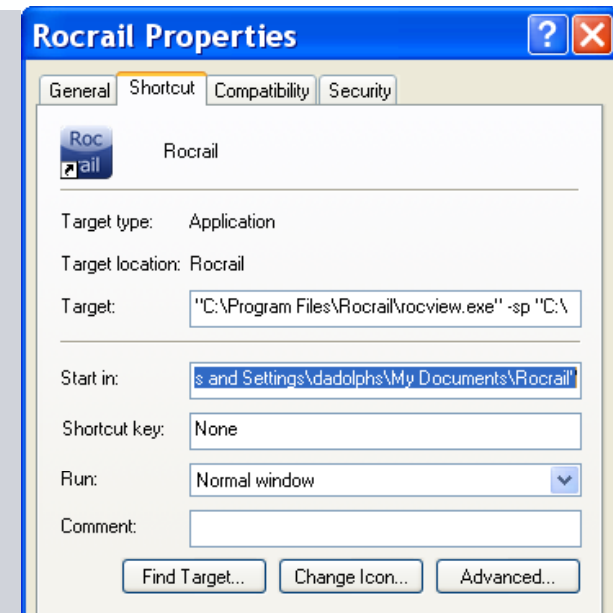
Rocrail Properties

General | Shortcut | Compatibility | Security

Roc rail

Rocrail

Target type: Application

Target location: Rocrail

Target: "C:\Program Files\Rocrail\rocview.exe" -sp "C:\

Start in: s and Settings\dadolphs\My Documents\Rocrail"

Shortcut key: None

Run: Normal window

Comment:

Find Target... | Change Icon... | Advanced...